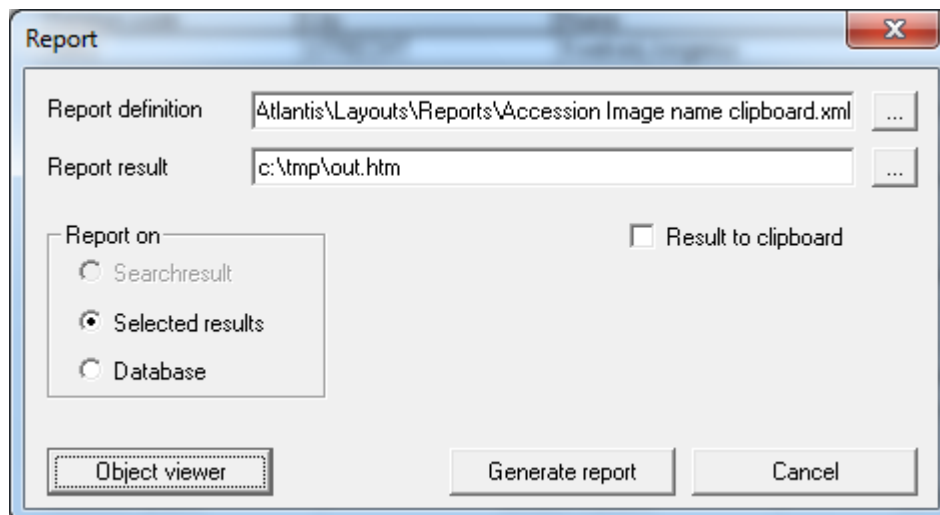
Report

Report definition
Atlantis\Layouts\Reports\Accession Image name clipboard.xml
...

Report result
c:\tmp\out.htm
...

Report on
Searchresult
Selected results
Database

Result to clipboard

Object viewer
Generate report
Cancel